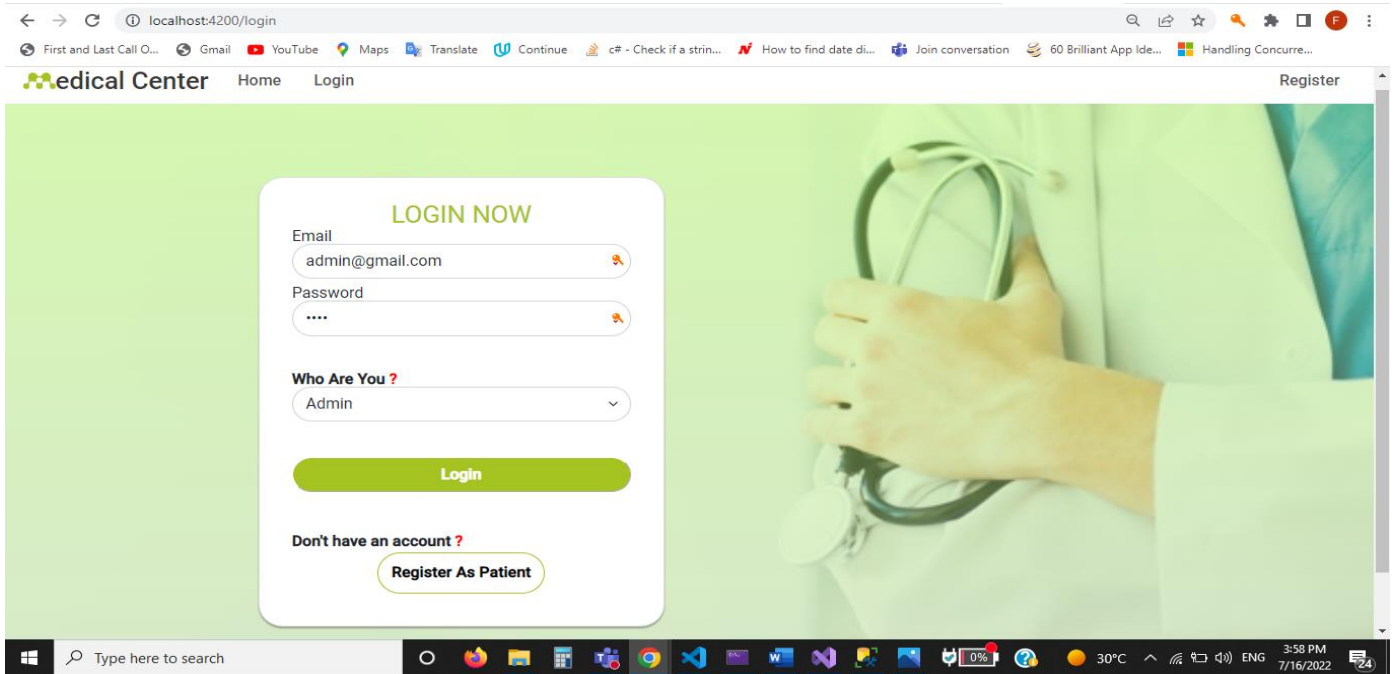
localhost:4200/login

First and Last Call O... Gmail YouTube Maps Translate Continue c# - Check if a strin... How to find date di... Join conversation 60 Brilliant App Ide... Handling Concurre...

Medical Center Home Login Register

LOGIN NOW

Email

admin@gmail.com

Password

••••

Who Are You ?

Admin

Login

Don't have an account ?

Register As Patient

Type here to search

0%

30°C ENG 3:58 PM 7/16/2022

24